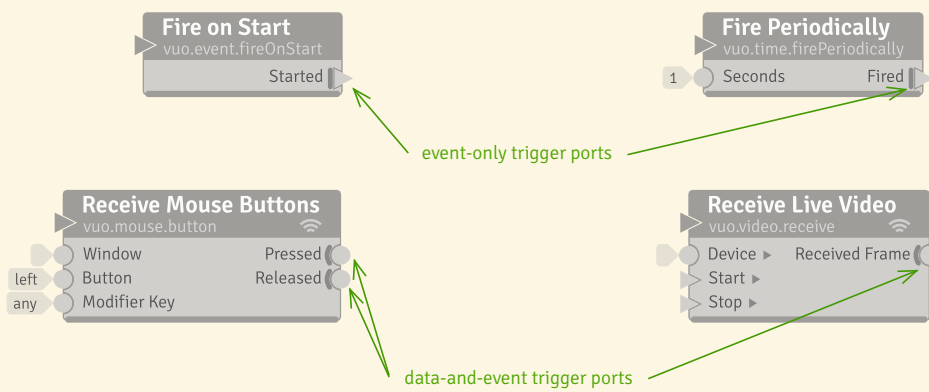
Fire on Start
vuo.event.fireOnStart
Started

Fire Periodically
vuo.time.firePeriodically
1
Seconds
Fired

event-only trigger ports

Receive Mouse Buttons
vuo.mouse.button
Window
left
Button
any
Modifier Key
Pressed
Released

Receive Live Video
vuo.video.receive
Device ▸
Start ▸
Stop ▸
Received Frame

data-and-event trigger ports